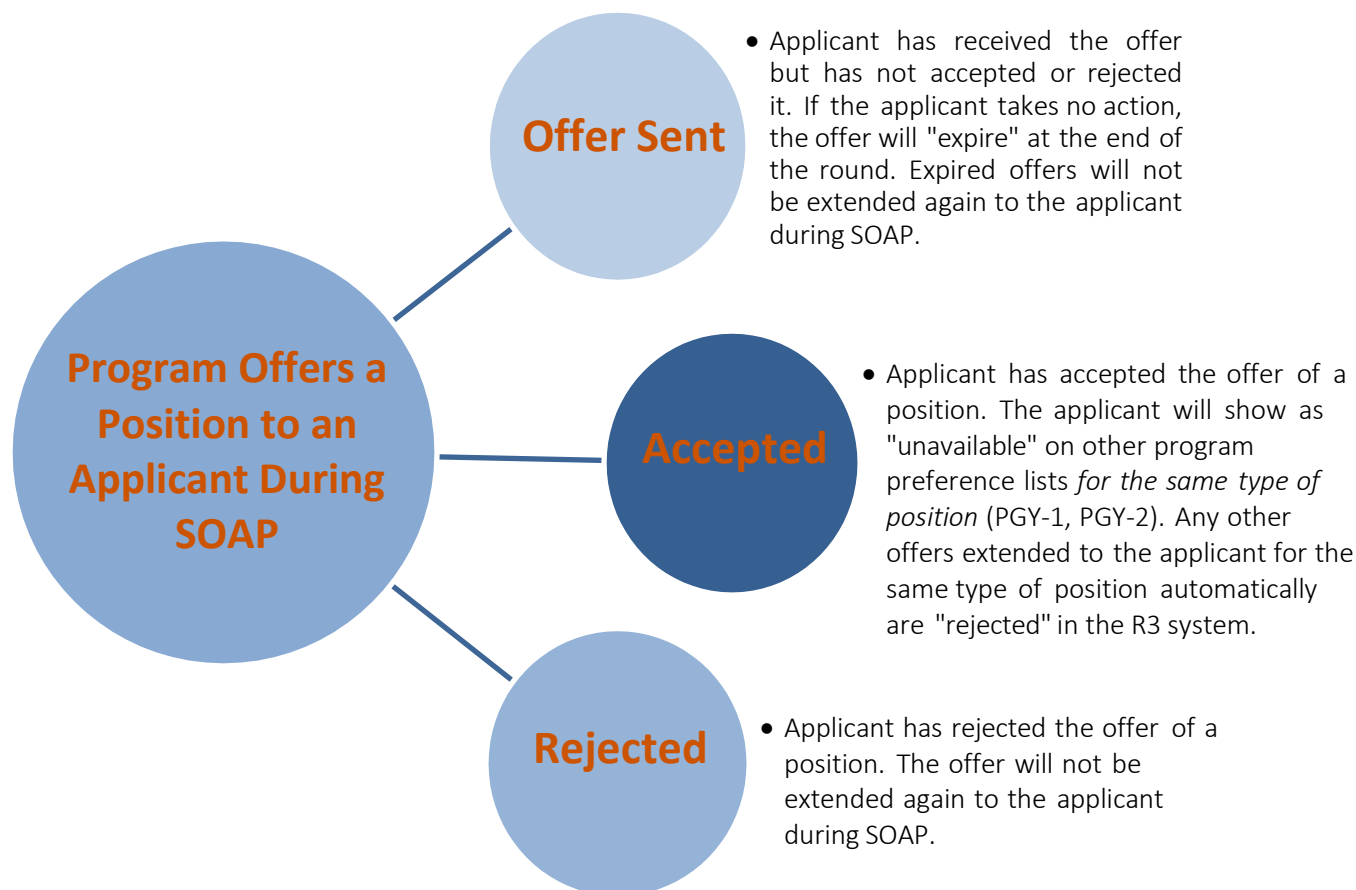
Program Offers a Position to an Applicant During SOAP

Offer Sent

• Applicant has received the offer but has not accepted or rejected it. If the applicant takes no action, the offer will "expire" at the end of the round. Expired offers will not be extended again to the applicant during SOAP.

Accepted

• Applicant has accepted the offer of a position. The applicant will show as "unavailable" on other program preference lists for the same type of position (PGY-1, PGY-2). Any other offers extended to the applicant for the same type of position automatically are "rejected" in the R3 system.

Rejected

• Applicant has rejected the offer of a position. The offer will not be extended again to the applicant during SOAP.